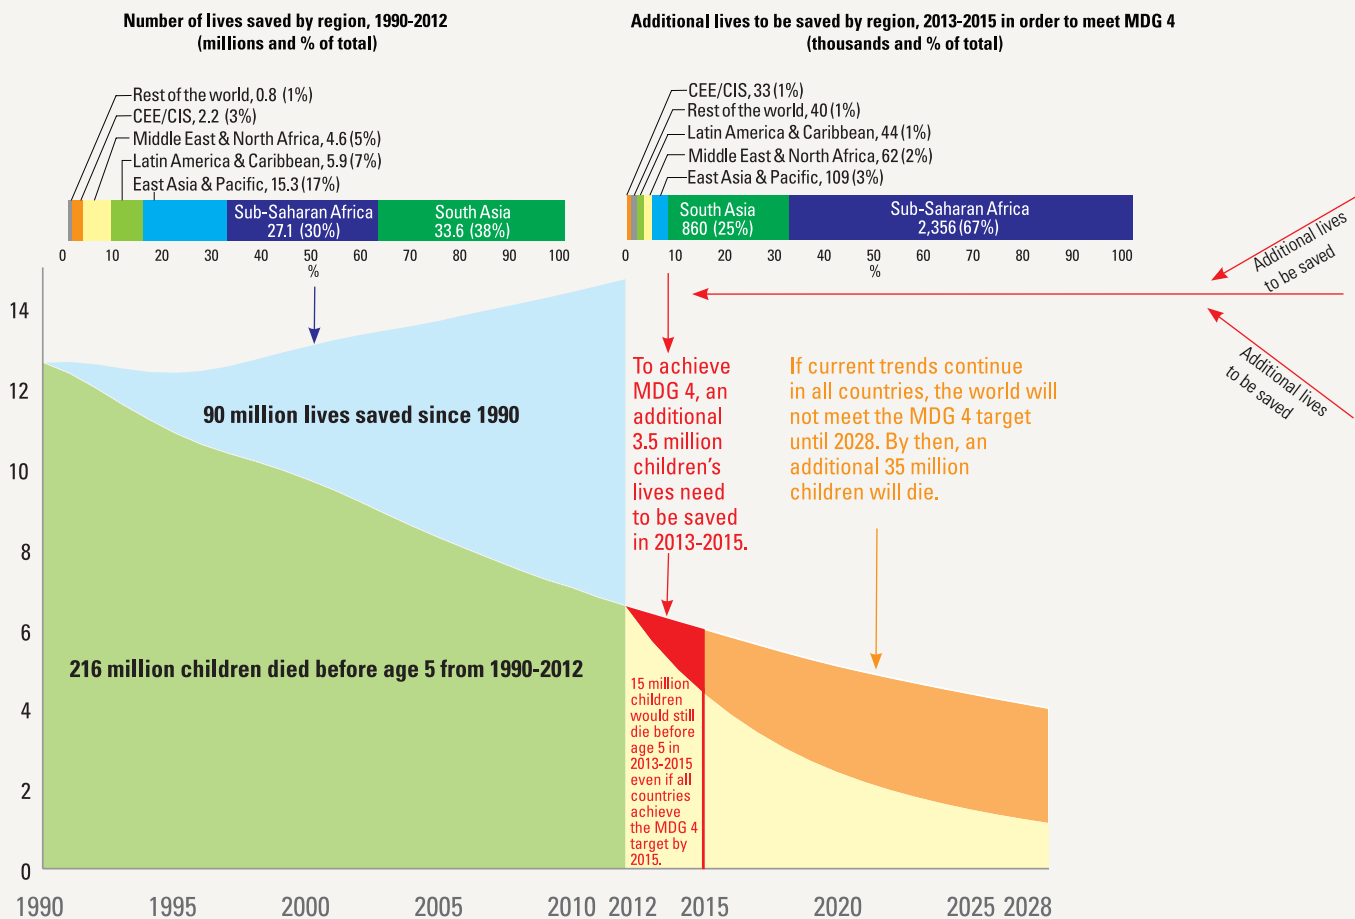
Number of lives saved by region, 1990-2012
(millions and % of total)

Rest of the world, 0.8 (1%)
CEE/CIS, 2.2 (3%)
Middle East & North Africa, 4.6 (5%)
Latin America & Caribbean, 5.9 (7%)
East Asia & Pacific, 15.3 (17%)
Sub-Saharan Africa 27.1 (30%)
South Asia 33.6 (38%)

0 10 20 30 40 50 60 70 80 90 100
%

Additional lives to be saved by region, 2013-2015 in order to meet MDG 4
(thousands and % of total)

CEE/CIS, 33 (1%)
Rest of the world, 40 (1%)
Latin America & Caribbean, 44 (1%)
Middle East & North Africa, 62 (2%)
East Asia & Pacific, 109 (3%)
South Asia 860 (25%)
Sub-Saharan Africa 2,356 (67%)

0 10 20 30 40 50 60 70 80 90 100
%

Additional lives to be saved

Additional lives to be saved

14
12
10
8
6
4
2
0

90 million lives saved since 1990

216 million children died before age 5 from 1990-2012

To achieve MDG 4, an additional 3.5 million children's lives need to be saved in 2013-2015.

If current trends continue in all countries, the world will not meet the MDG 4 target until 2028. By then, an additional 35 million children will die.

15 million children would still die before age 5 in 2013-2015 even if all countries achieve the MDG 4 target by 2015.

1990 1995 2000 2005 2010 2012 2015 2020 2025 2028